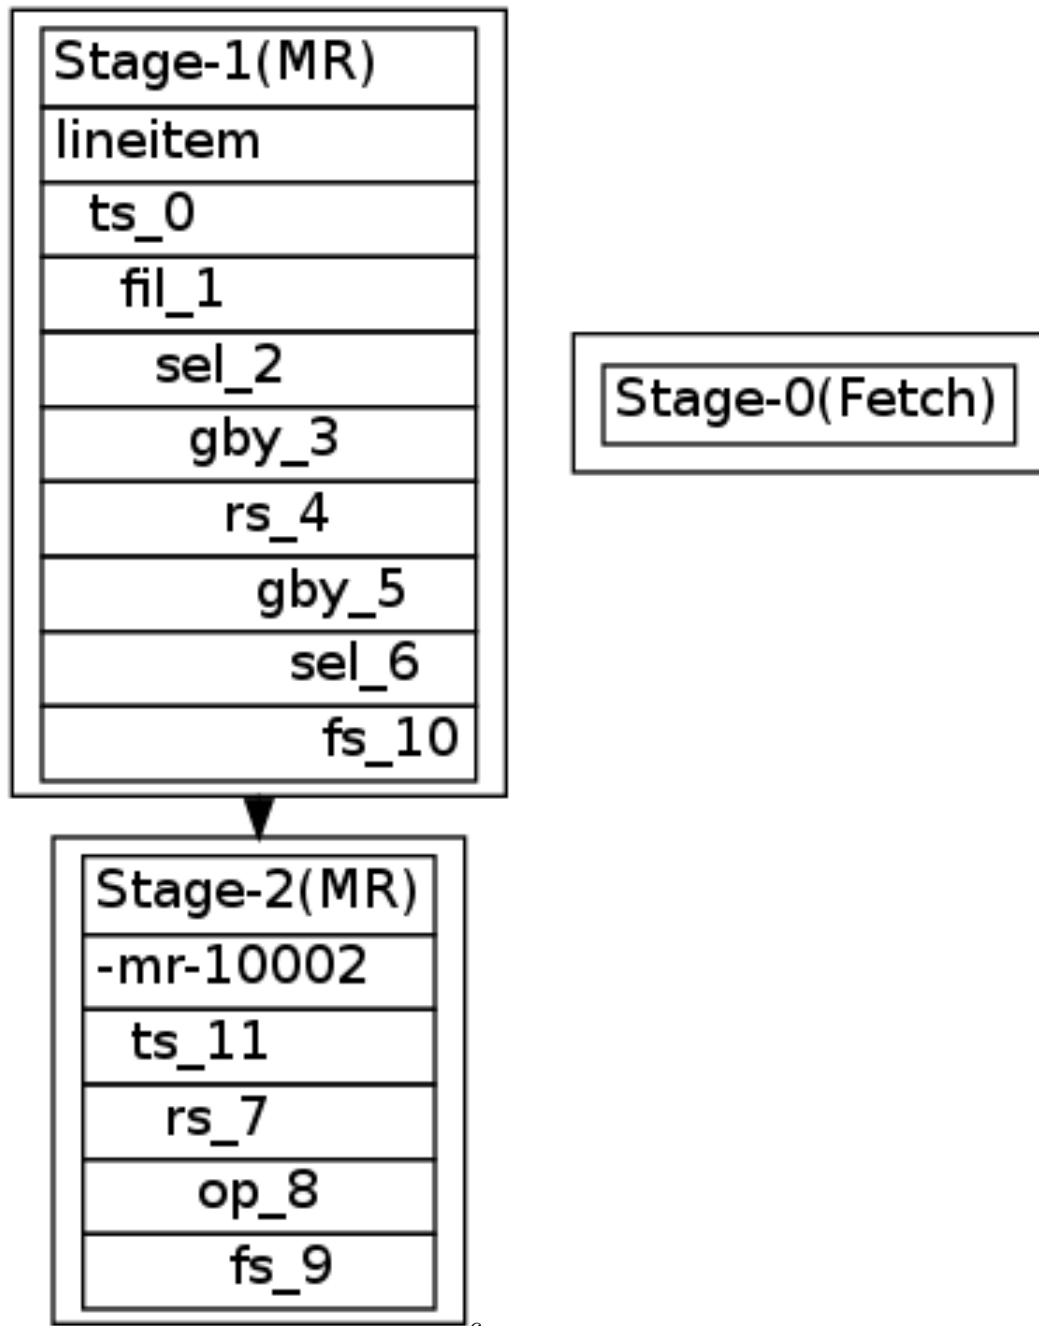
| Stage-1(MR) |
|---|
| lineitem |
| ts_0 |
| fil_1 |
| sel_2 |
| gby_3 |
| rs_4 |
| gby_5 |
| sel_6 |
| fs_10 |

Stage-0(Fetch)

| Stage-2(MR) |
|---|
| -mr-10002 |
| ts_11 |
| rs_7 |
| op_8 |
| fs_9 |